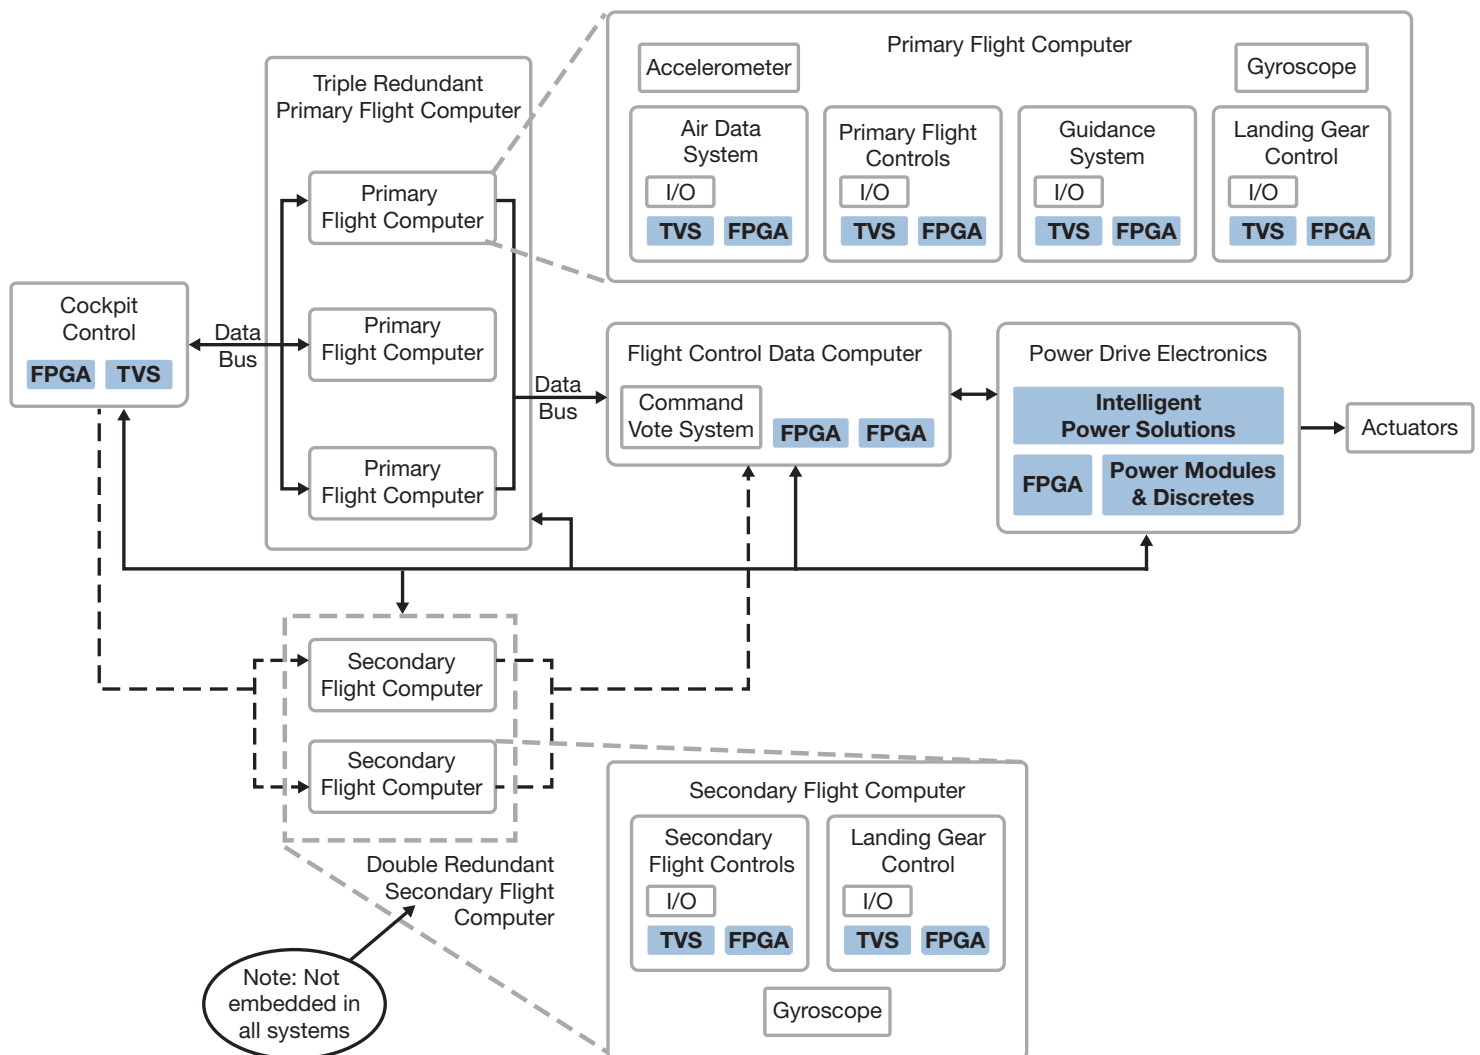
Primary Flight Computer

Accelerometer

Gyroscope

Air Data System
I/O
TVS FPGA

Primary Flight Controls
I/O
TVS FPGA

Guidance System
I/O
TVS FPGA

Landing Gear Control
I/O
TVS FPGA

Triple Redundant Primary Flight Computer

Primary Flight Computer

Primary Flight Computer

Primary Flight Computer

Cockpit Control
FPGA TVS

Data Bus

Data Bus

Flight Control Data Computer
Command Vote System
FPGA FPGA

Power Drive Electronics
Intelligent Power Solutions
FPGA
Power Modules & Discretes

Actuators

Secondary Flight Computer

Secondary Flight Computer

Double Redundant Secondary Flight Computer

Note: Not embedded in all systems

Secondary Flight Computer

Secondary Flight Controls
I/O
TVS FPGA

Landing Gear Control
I/O
TVS FPGA

Gyroscope